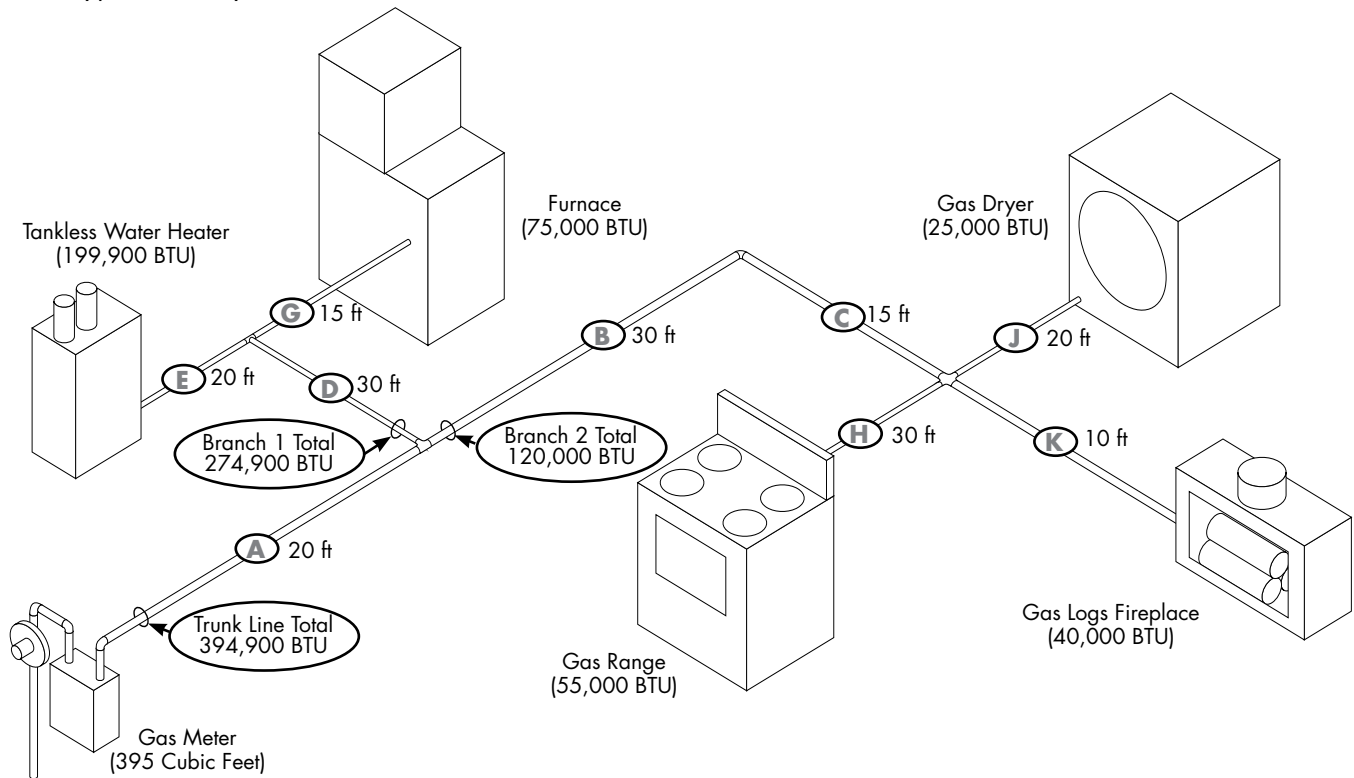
Furnace
(75,000 BTU)

Gas Dryer
(25,000 BTU)

Tankless Water Heater
(199,900 BTU)

G 15 ft

B 30 ft

C 15 ft

J 20 ft

E 20 ft

D 30 ft

Branch 1 Total
274,900 BTU

Branch 2 Total
120,000 BTU

H 30 ft

K 10 ft

A 20 ft

Trunk Line Total
394,900 BTU

Gas Logs Fireplace
(40,000 BTU)

Gas Range
(55,000 BTU)

Gas Meter
(395 Cubic Feet)